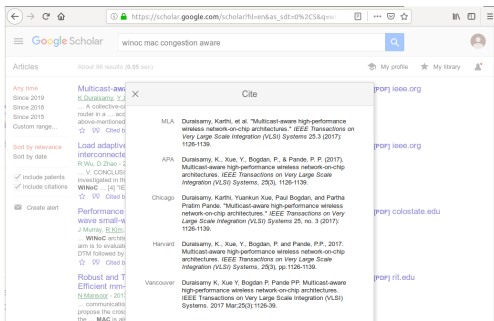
https://scholar.google.com/scholar?hl=en&as_sdt=0%2C5&q=

Google Scholar

winoc mac congestion aware

Articles

About 66 results (0.05 sec)

My profile

My library

Any time
Since 2019
Since 2018
Since 2015
Custom range...

Sort by relevance
Sort by date

include patents
include citations

Create alert

Multicast-aware
K Duraisamy, Y
... A collective-c
router in a ... acc
above-mentioned

Cited b

Load adaptive
interconnecte
R Wu, D Zhao - 2
... V. CONCLUSI
investigated in th
WiNoC ... [4] "IE

Cited b

Performance
wave small-w
J Murray, R Kim,
... WiNoC archi
arm is to evaluati
DTM followed by
(a) Peak tempera

Cited b

Robust and T
Efficient mm-
N Mansoor - 2015
... communicatio
propose the cross
... MAC is an

[PDF] ieee.org

[PDF] ieee.org

[PDF] colostate.edu

[PDF] rit.edu

Cite

MLA
Duraisamy, Karthi, et al. "Multicast-aware high-performance wireless network-on-chip architectures." IEEE Transactions on Very Large Scale Integration (VLSI) Systems 25.3 (2017): 1126-1139.

APA
Duraisamy, K., Xue, Y., Bogdan, P., & Pande, P. P. (2017). Multicast-aware high-performance wireless network-on-chip architectures. IEEE Transactions on Very Large Scale Integration (VLSI) Systems, 25(3), 1126-1139.

Chicago
Duraisamy, Karthi, Yuankun Xue, Paul Bogdan, and Partha Pratim Pande. "Multicast-aware high-performance wireless network-on-chip architectures." IEEE Transactions on Very Large Scale Integration (VLSI) Systems 25, no. 3 (2017): 1126-1139.

Harvard
Duraisamy, K., Xue, Y., Bogdan, P. and Pande, P.P., 2017. Multicast-aware high-performance wireless network-on-chip architectures. IEEE Transactions on Very Large Scale Integration (VLSI) Systems, 25(3), pp.1126-1139.

Vancouver
Duraisamy K, Xue Y, Bogdan P, Pande PP. Multicast-aware high-performance wireless network-on-chip architectures. IEEE Transactions on Very Large Scale Integration (VLSI) Systems. 2017 Mar;25(3):1126-39.